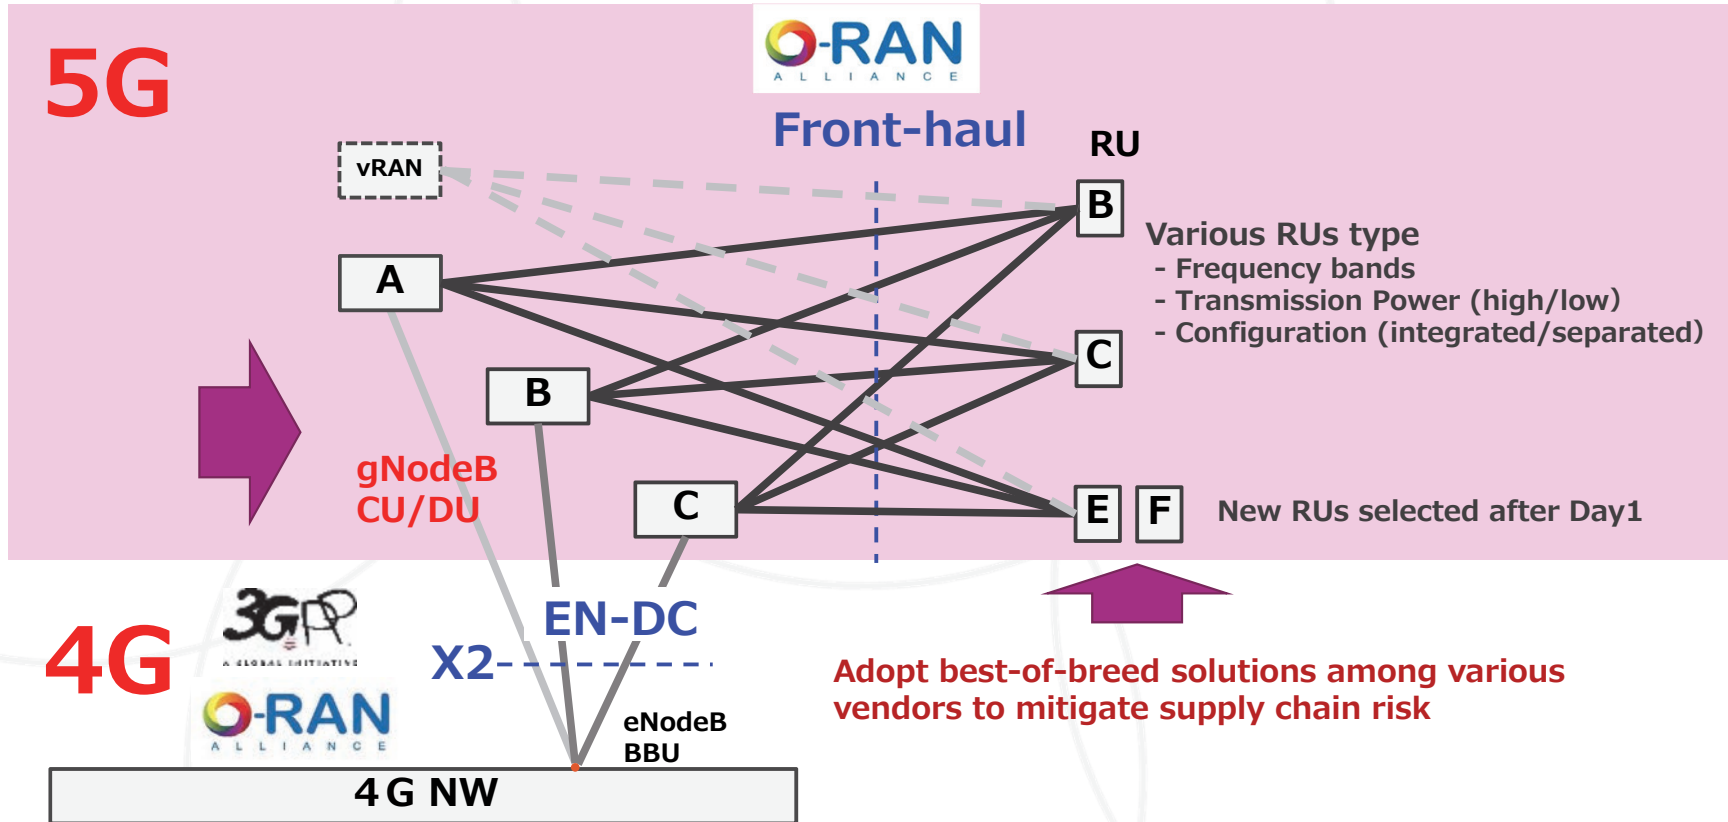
5G

O-RAN
ALLIANCE

Front-haul

RU

vRAN

B

Various RUs type
- Frequency bands
- Transmission Power (high/low)
- Configuration (integrated/separated)

A

C

B

gNodeB
CU/DU

C

E F New RUs selected after Day1

3GPP
A GLOBAL INITIATIVE

EN-DC

4G

X2-

O-RAN
ALLIANCE

Adopt best-of-breed solutions among various vendors to mitigate supply chain risk

eNodeB
BBU

4G NW